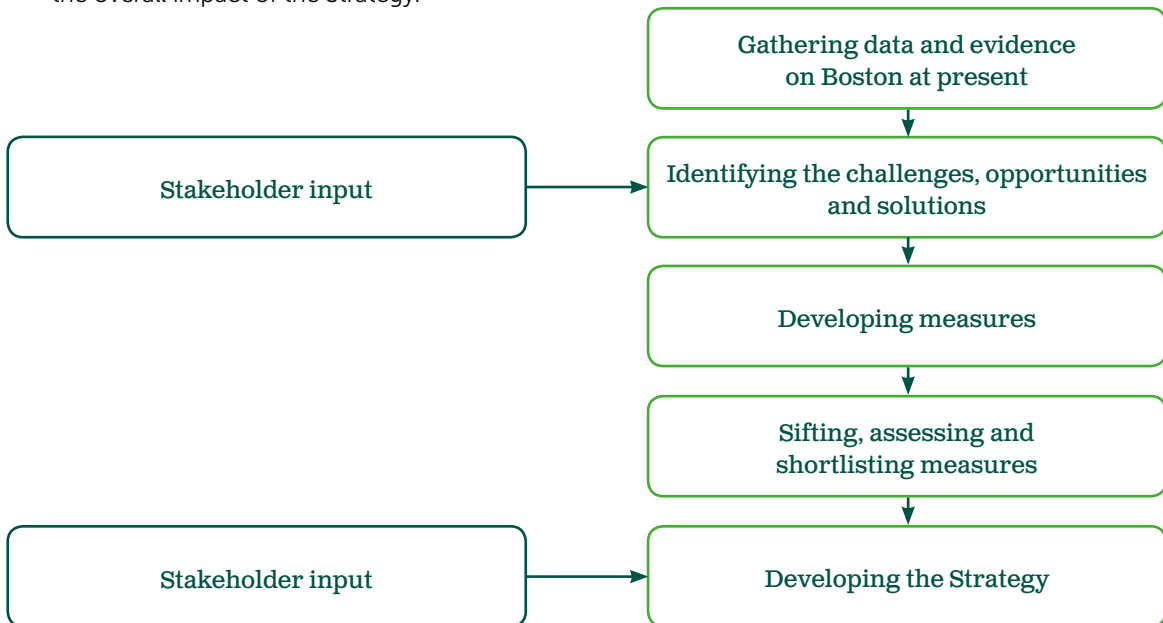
the overall impact of the Strategy.

Gathering data and evidence on Boston at present

Stakeholder input

Identifying the challenges, opportunities and solutions

Developing measures

Sifting, assessing and shortlisting measures

Stakeholder input

Developing the Strategy